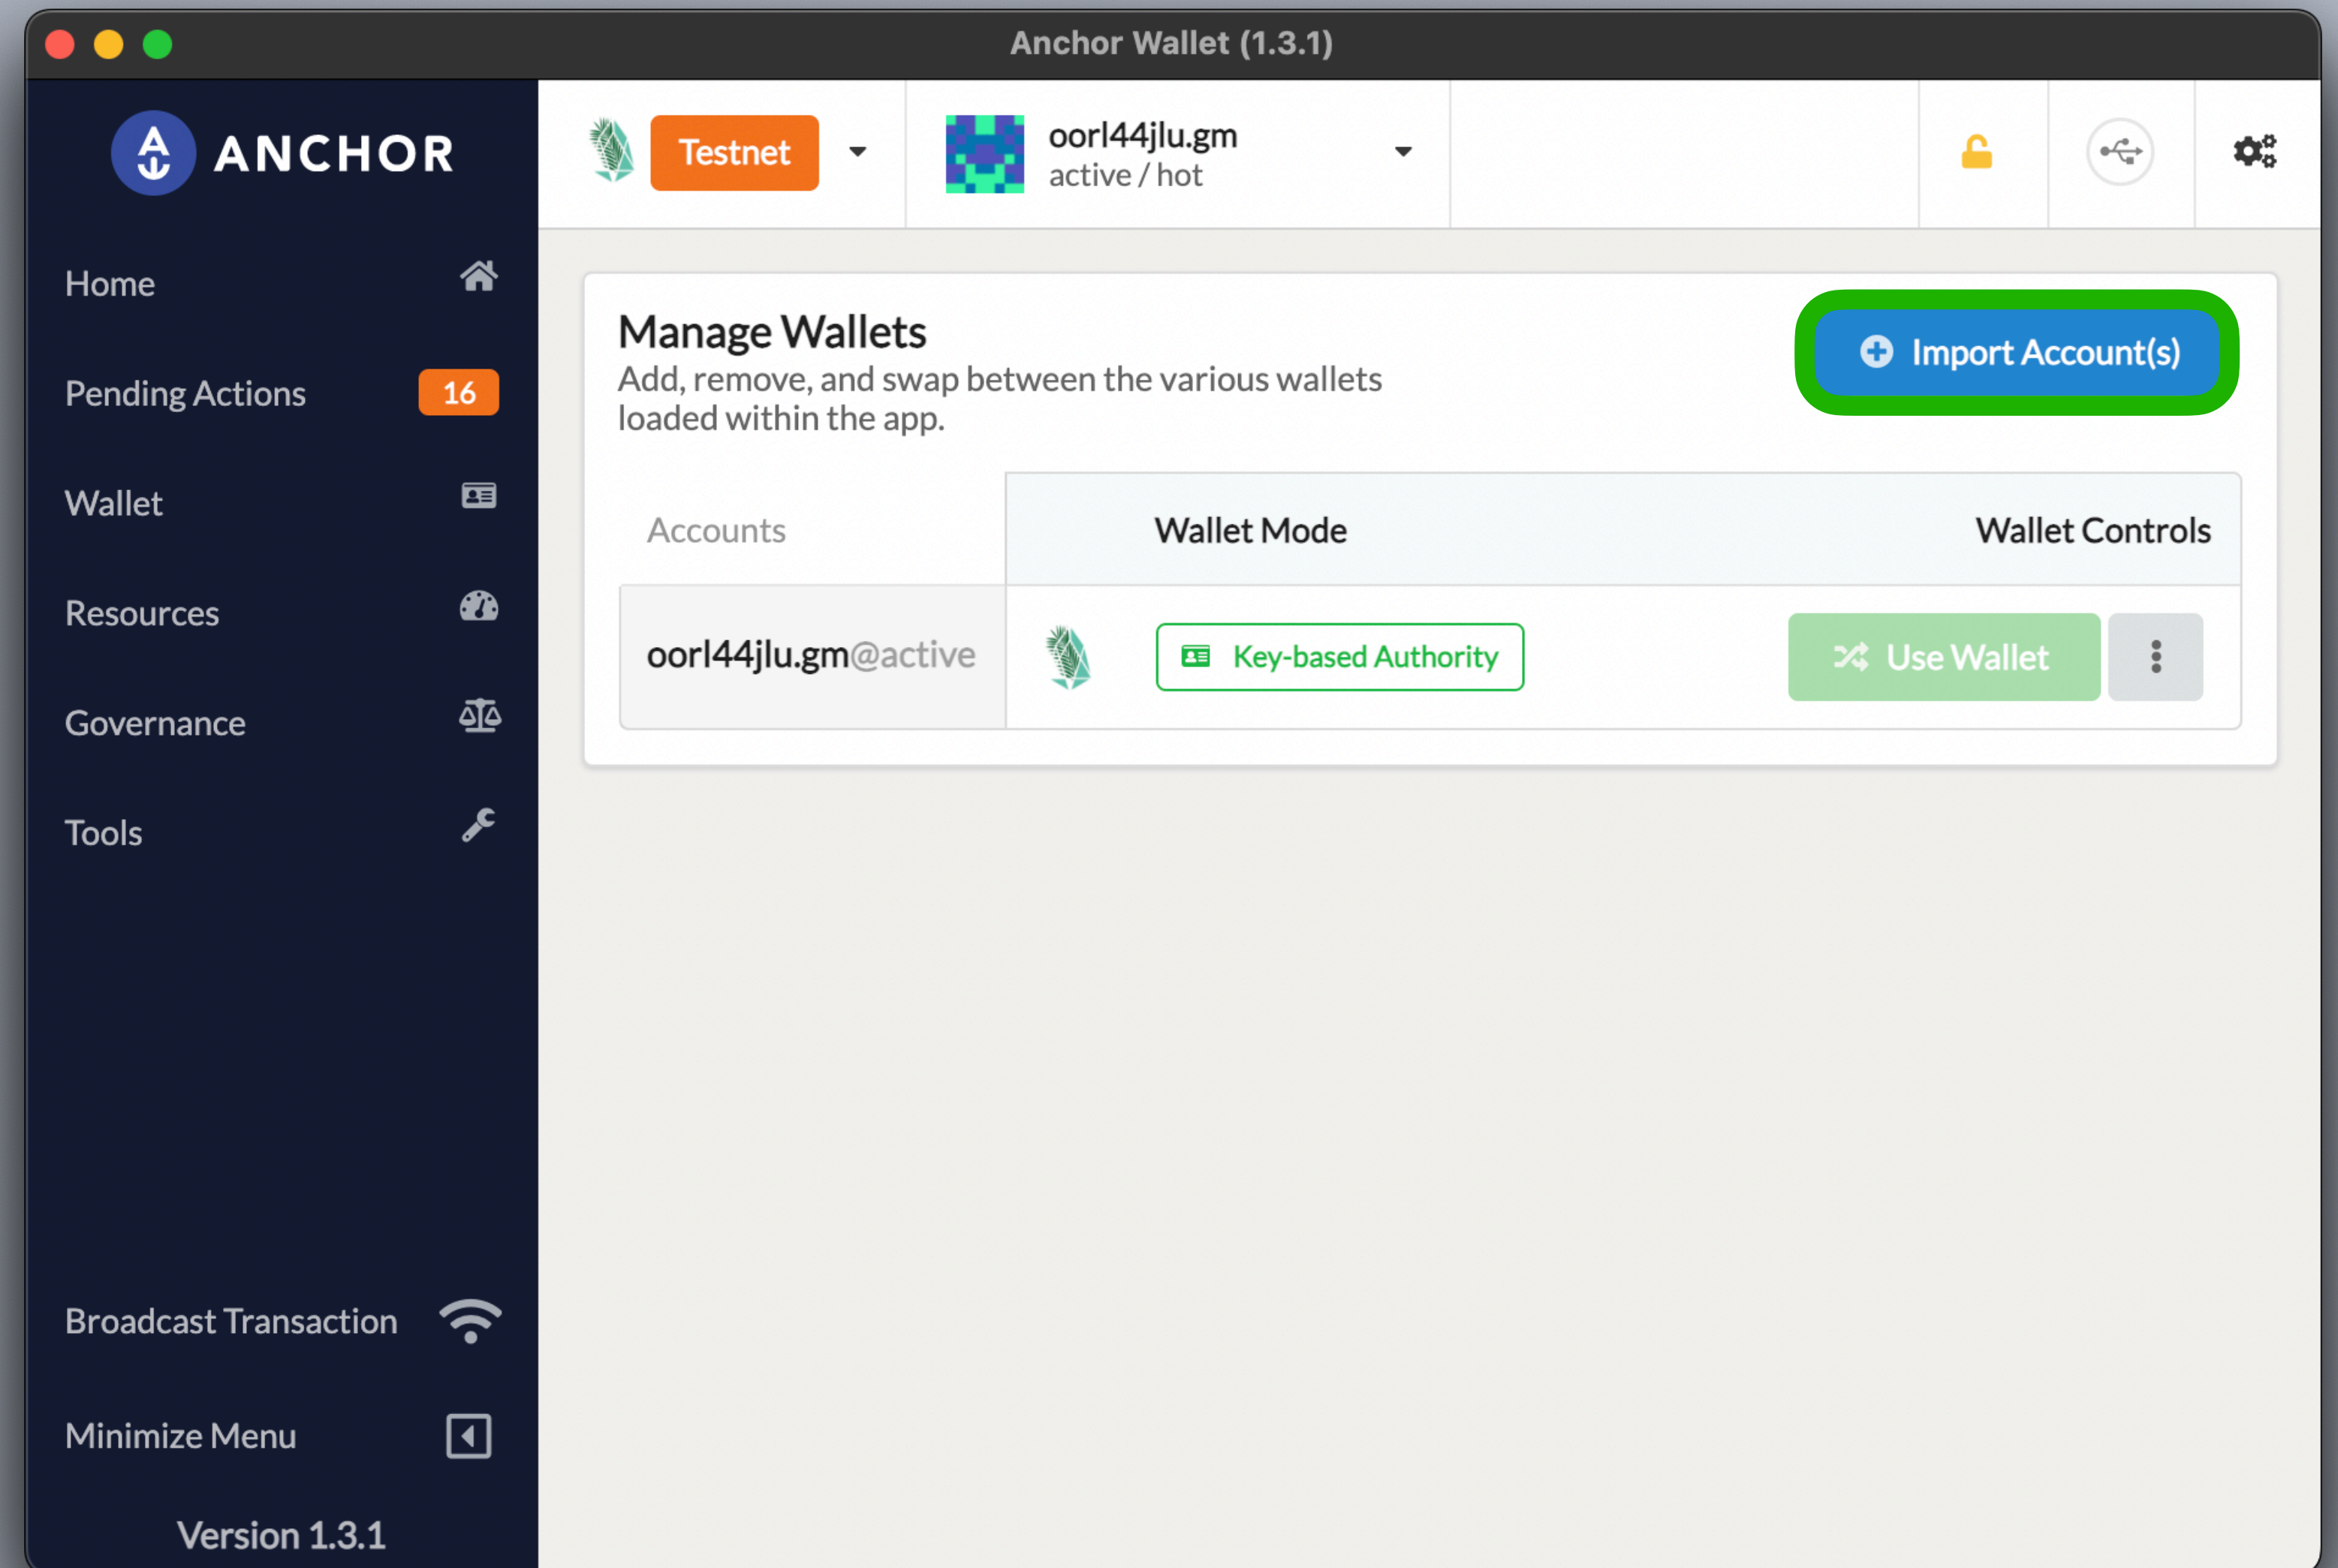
Anchor Wallet (1.3.1)

ANCHOR

Home

Pending Actions 16

Wallet

Resources

Governance

Tools

Broadcast Transaction

Minimize Menu

Version 1.3.1

Testnet

oorl44jlu.gm
active / hot

Manage Wallets
Add, remove, and swap between the various wallets loaded within the app.

Import Account(s)

| Accounts | Wallet Mode | Wallet Controls |
|---|---|---|
| oorl44jlu.gm@active | Key-based Authority | Use Wallet |